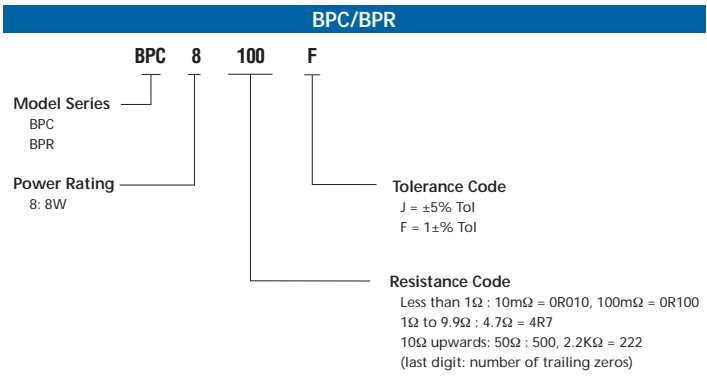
BPC/BPR

BPC 8 100 F

Model Series
BPC
BPR

Power Rating
8: 8W

Tolerance Code
J = ±5% Tol
F = 1±% Tol

Resistance Code
Less than 1Ω : 10mΩ = 0R010, 100mΩ = 0R100
1Ω to 9.9Ω : 4.7Ω = 4R7
10Ω upwards: 50Ω : 500, 2.2KΩ = 222
(last digit: number of trailing zeros)